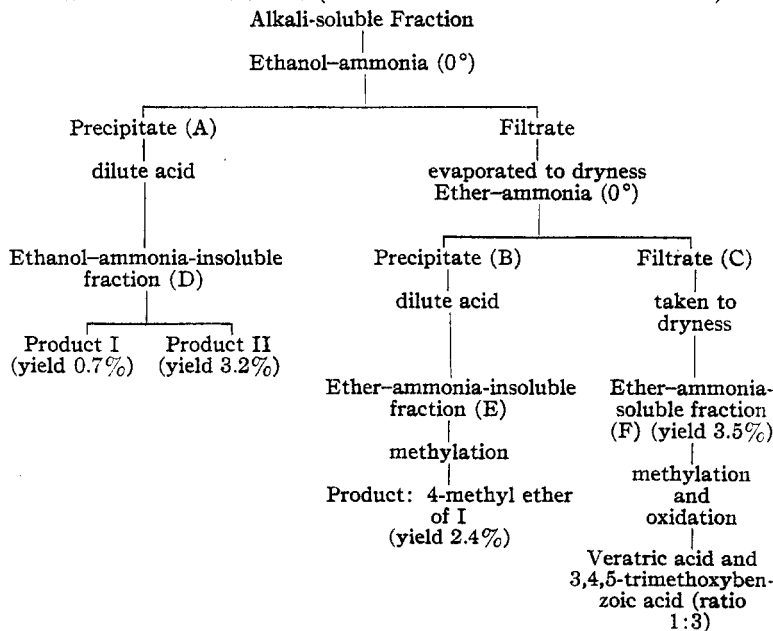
Alkali-soluble Fraction

Ethanol–ammonia (0°)

Precipitate (A)

dilute acid

Ethanol–ammonia-insoluble fraction (D)

Product I (yield 0.7%)

Product II (yield 3.2%)

Filtrate

evaporated to dryness Ether–ammonia (0°)

Precipitate (B)

dilute acid

Ether–ammonia-insoluble fraction (E)

methylation

Product: 4-methyl ether of I (yield 2.4%)

Filtrate (C)

taken to dryness

Ether–ammonia-soluble fraction (F) (yield 3.5%)

methylation and oxidation

Veratric acid and 3,4,5-trimethoxybenzoic acid (ratio 1:3)